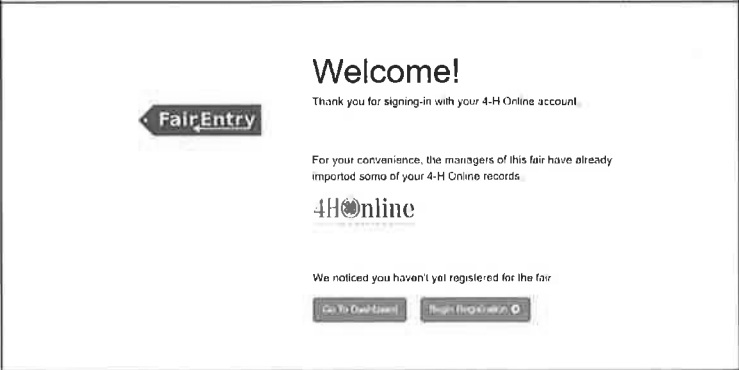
FairEntry

Welcome!

Thank you for signing-in with your 4-H Online account.

For your convenience, the managers of this fair have already imported some of your 4-H Online records.

4HOnline

We noticed you haven't yet registered for the fair

Go To Dashboard

Begin Registration